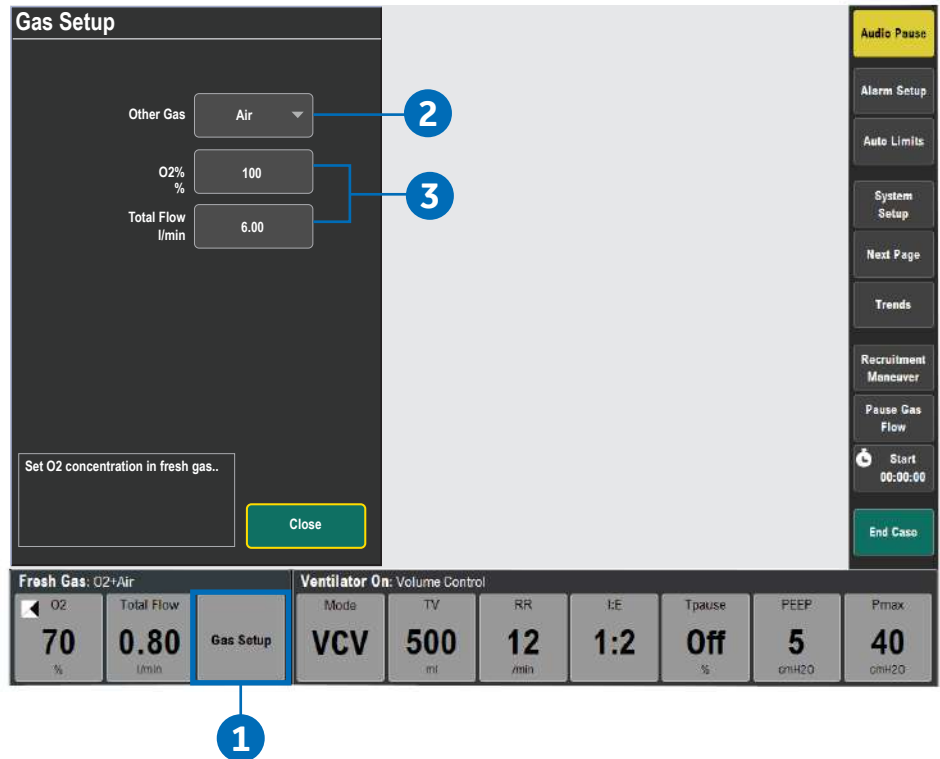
Gas Setup

Other Gas
Air

2

O2%
%
100

3

Total Flow
l/min
6.00

Set O2 concentration in fresh gas..

Close

Audio Pause

Alarm Setup

Auto Limits

System Setup

Next Page

Trends

Recruitment Maneuver

Pause Gas Flow

Start
00:00:00

End Case

Fresh Gas: O2+Air

O2
70
%

Total Flow
0.80
l/min

Gas Setup

Ventilator On: Volume Control

Mode
VCV

TV
500
ml

RR
12
/min

I:E
1:2

Tpause
Off
%

PEEP
5
cmH2O

Pmax
40
cmH2O

1